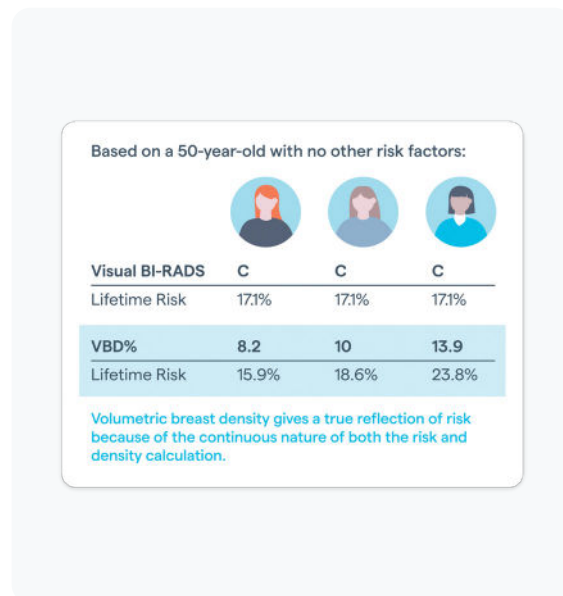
Based on a 50-year-old with no other risk factors:

| Visual BI-RADS | C | C | C |
|---|---|---|---|
| Lifetime Risk | 17.1% | 17.1% | 17.1% |
| VBD% | 8.2 | 10 | 13.9 |
| Lifetime Risk | 15.9% | 18.6% | 23.8% |

Volumetric breast density gives a true reflection of risk because of the continuous nature of both the risk and density calculation.